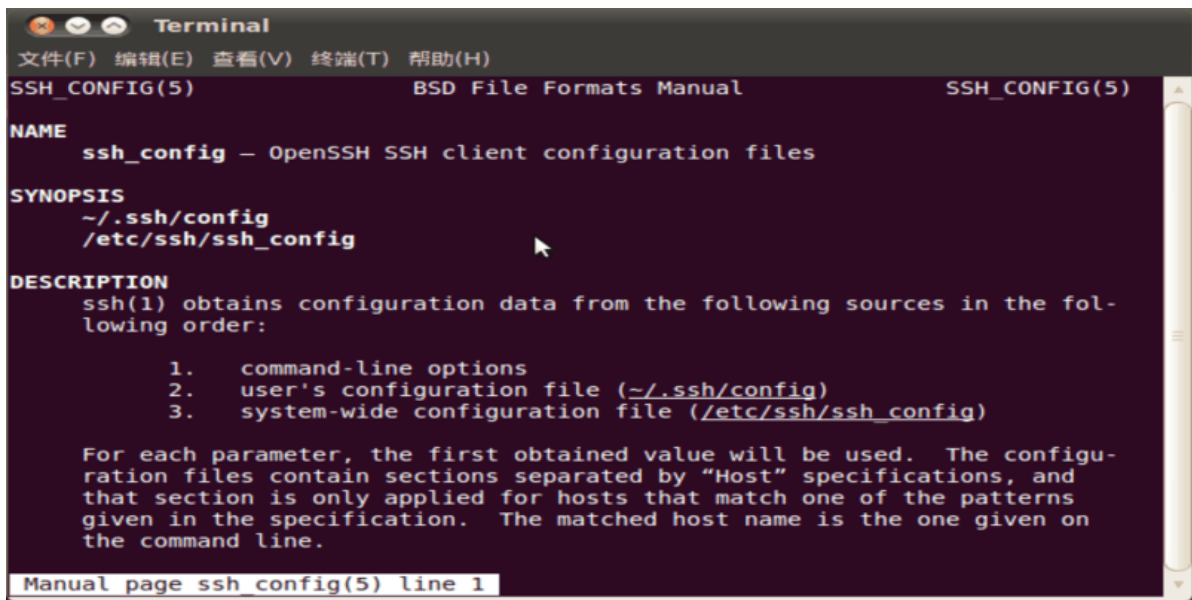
Terminal

文件(F) 编辑(E) 查看(V) 终端(T) 帮助(H)

SSH_CONFIG(5) BSD File Formats Manual SSH_CONFIG(5)

NAME
ssh_config — OpenSSH SSH client configuration files

SYNOPSIS
~/.ssh/config
/etc/ssh/ssh_config

DESCRIPTION
ssh(1) obtains configuration data from the following sources in the following order:

1. command-line options
2. user's configuration file (~/.ssh/config)
3. system-wide configuration file (/etc/ssh/ssh_config)

For each parameter, the first obtained value will be used. The configuration files contain sections separated by “Host” specifications, and that section is only applied for hosts that match one of the patterns given in the specification. The matched host name is the one given on the command line.

Manual page ssh_config(5) line 1